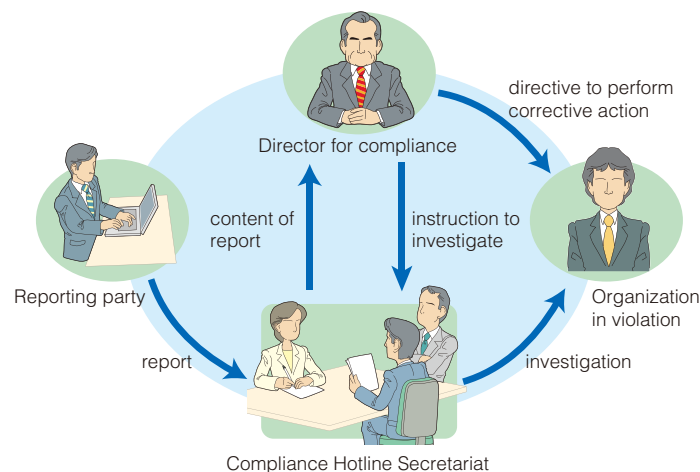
Director for compliance

directive to perform corrective action

content of report

instruction to investigate

Reporting party

Organization in violation

report

investigation

Compliance Hotline Secretariat